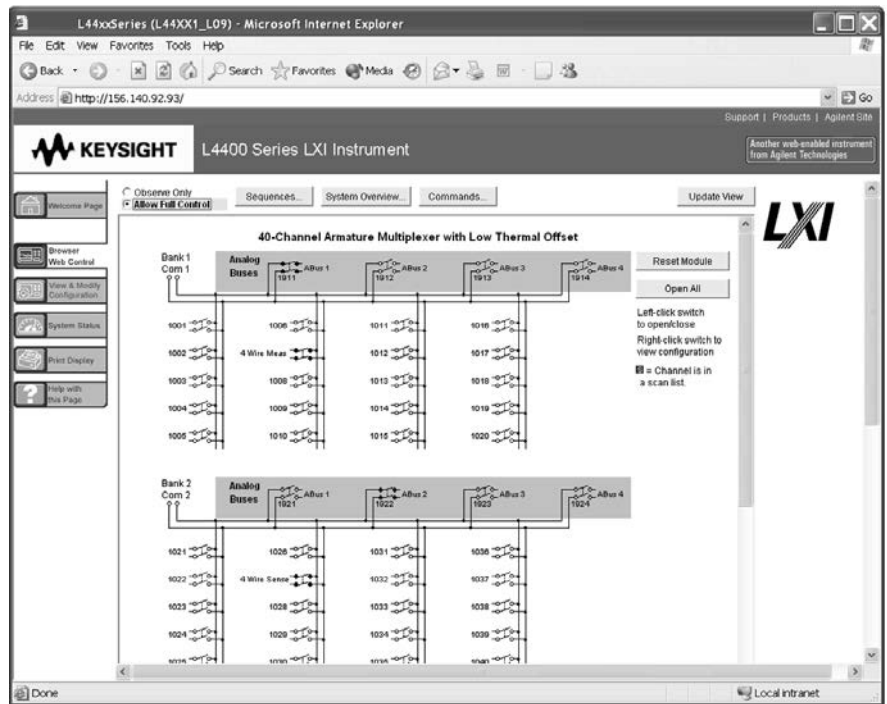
L44xxSeries (L44XX1_L09) - Microsoft Internet Explorer

File Edit View Favorites Tools Help

Back Search Favorites Media

Address http://156.140.92.93/ Go

Support | Products | Agilent Site

KEYSIGHT L4400 Series LXI Instrument

Another web-enabled instrument from Agilent Technologies

Welcome Page

Browser Web Control

View & Modify Configuration

System Status

Print Display

Help with this Page

Observe Only
Allow Full Control

Sequences... System Overview... Commands... Update View

LXI

40-Channel Armature Multiplexer with Low Thermal Offset

Bank 1 Com 1

Analog Buses

ABus 1 1911 ABus 2 1912 ABus 3 1913 ABus 4 1914

Reset Module

Open All

Left-click switch to open/close

Right-click switch to view configuration

= Channel is in a scan list.

1001 1006 1011 1016

1002 4 Wire Meas 1012 1017

1003 1008 1013 1018

1004 1009 1014 1019

1005 1010 1015 1020

Bank 2 Com 2

Analog Buses

ABus 1 1921 ABus 2 1922 ABus 3 1923 ABus 4 1924

1021 1026 1031 1036

1022 4 Wire Sense 1032 1037

1023 1028 1033 1038

1024 1029 1034 1039

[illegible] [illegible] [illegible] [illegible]

Done

Local intranet